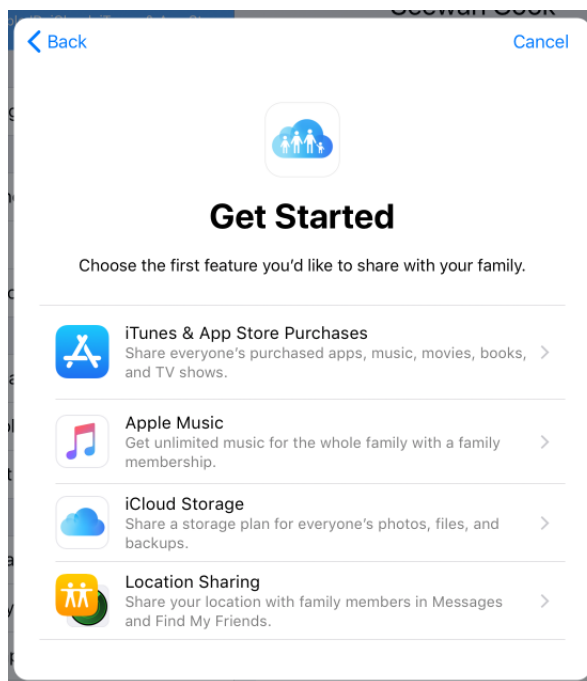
Back

Cancel

Get Started

Choose the first feature you'd like to share with your family.

iTunes & App Store Purchases
Share everyone's purchased apps, music, movies, books, and TV shows.

Apple Music
Get unlimited music for the whole family with a family membership.

iCloud Storage
Share a storage plan for everyone's photos, files, and backups.

Location Sharing
Share your location with family members in Messages and Find My Friends.